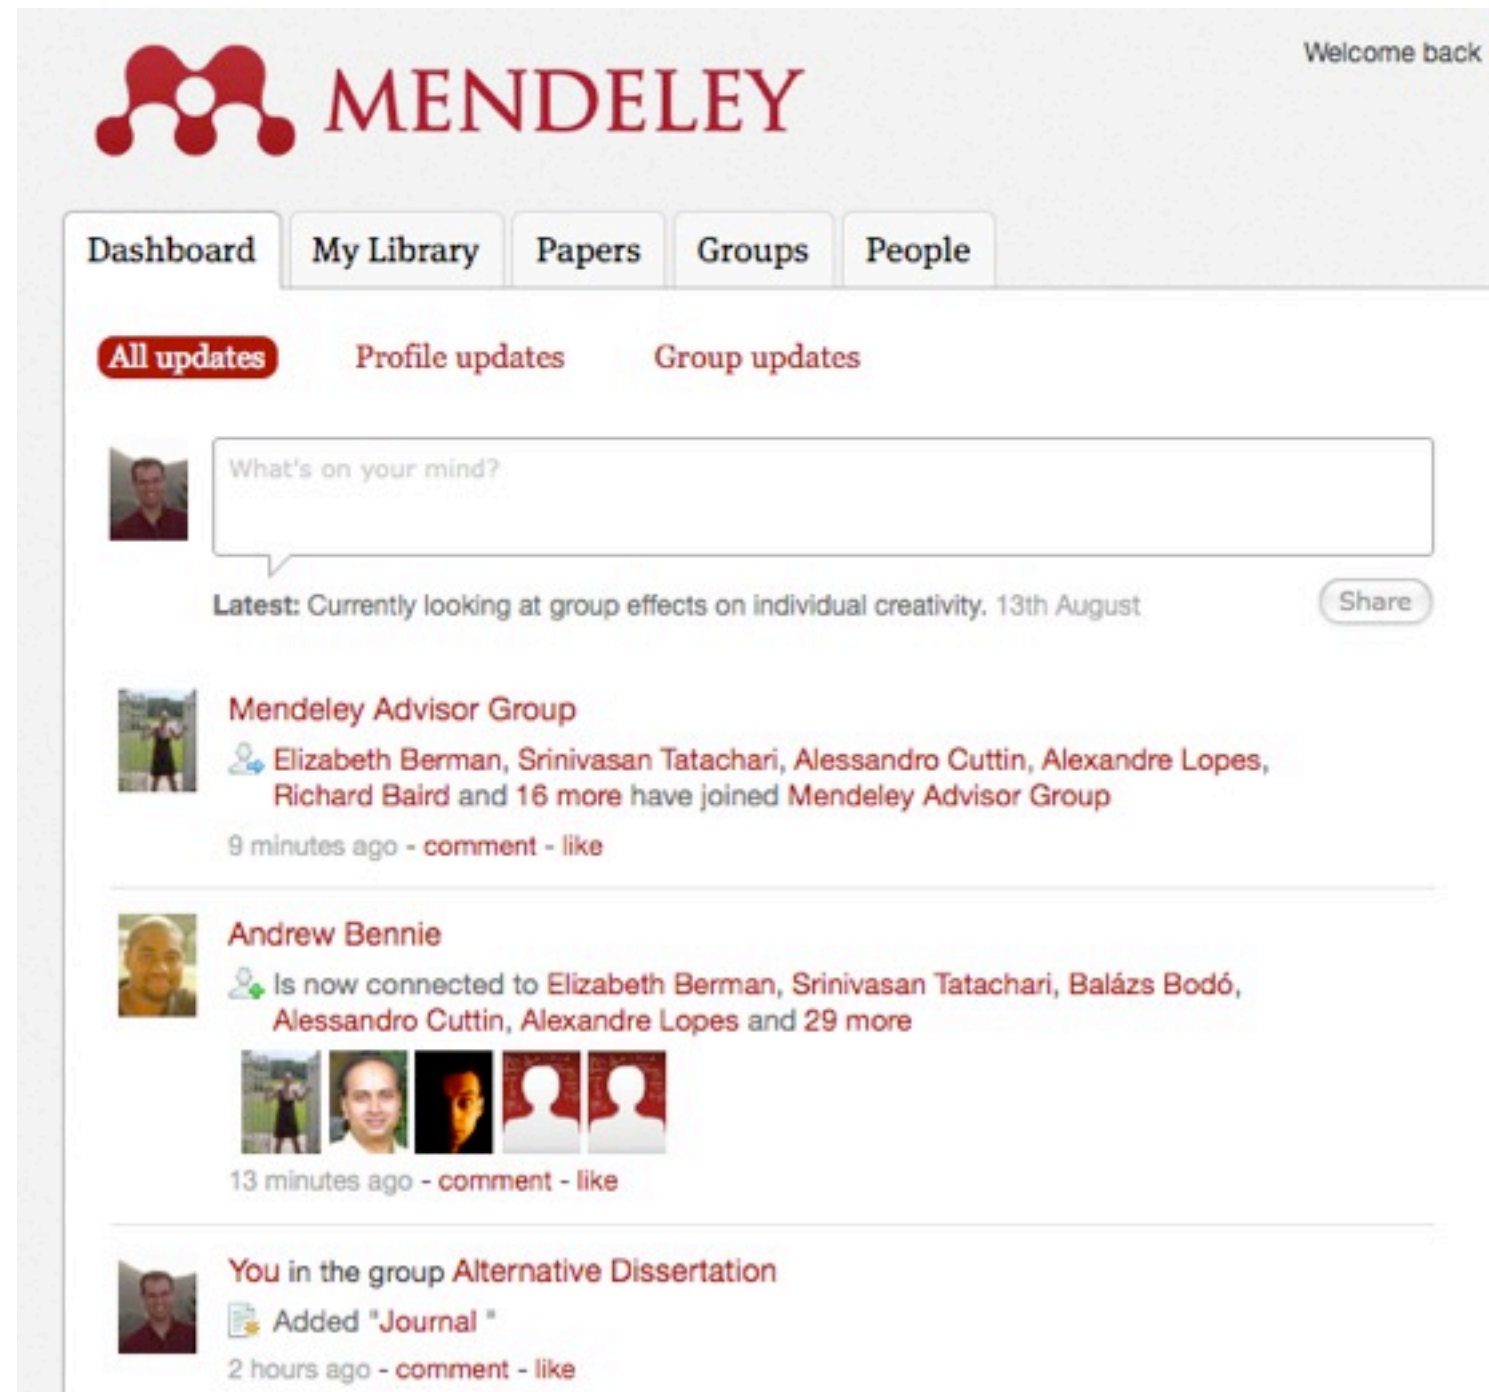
MENDELEY

Welcome back

Dashboard
My Library
Papers
Groups
People

All updates
Profile updates
Group updates

What's on your mind?

Latest: Currently looking at group effects on individual creativity. 13th August

Share

Mendeley Advisor Group
Elizabeth Berman, Srinivasan Tatachari, Alessandro Cuttin, Alexandre Lopes, Richard Baird and 16 more have joined Mendeley Advisor Group
9 minutes ago - comment - like

Andrew Bennie
Is now connected to Elizabeth Berman, Srinivasan Tatachari, Balázs Bodó, Alessandro Cuttin, Alexandre Lopes and 29 more
13 minutes ago - comment - like

You in the group Alternative Dissertation
Added "Journal "
2 hours ago - comment - like